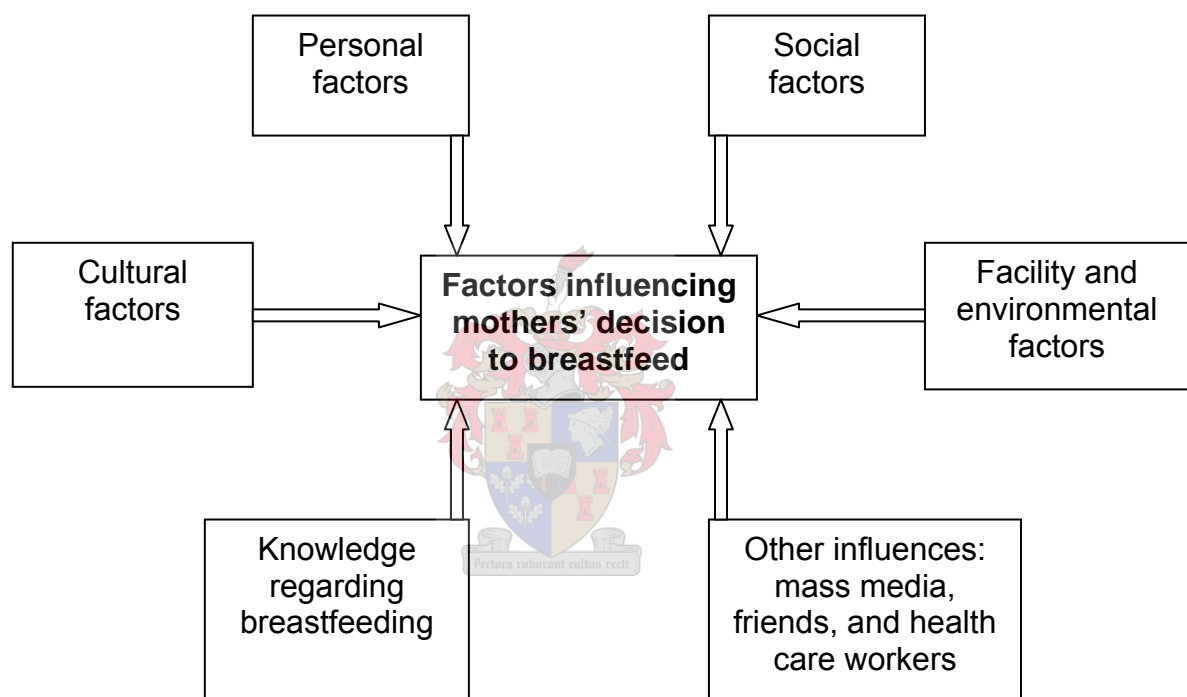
Personal factors

Social factors

Cultural factors

Factors influencing mothers' decision to breastfeed

Facility and environmental factors

Knowledge regarding breastfeeding

Pectora roborant cultus recti

Other influences: mass media, friends, and health care workers